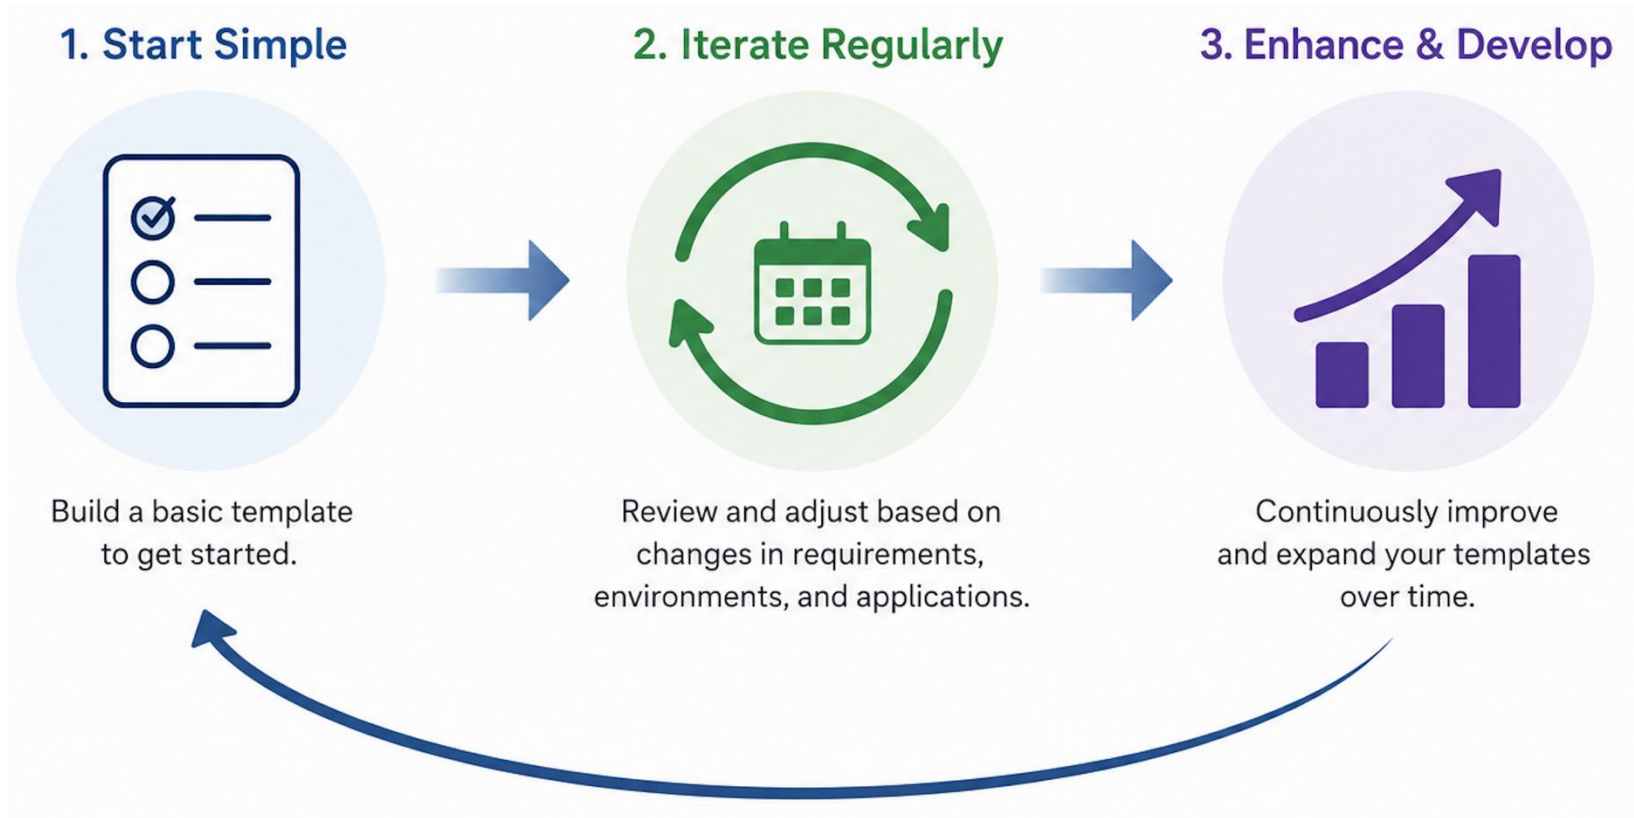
1. Start Simple

Build a basic template to get started.

2. Iterate Regularly

Review and adjust based on changes in requirements, environments, and applications.

3. Enhance & Develop

Continuously improve and expand your templates over time.